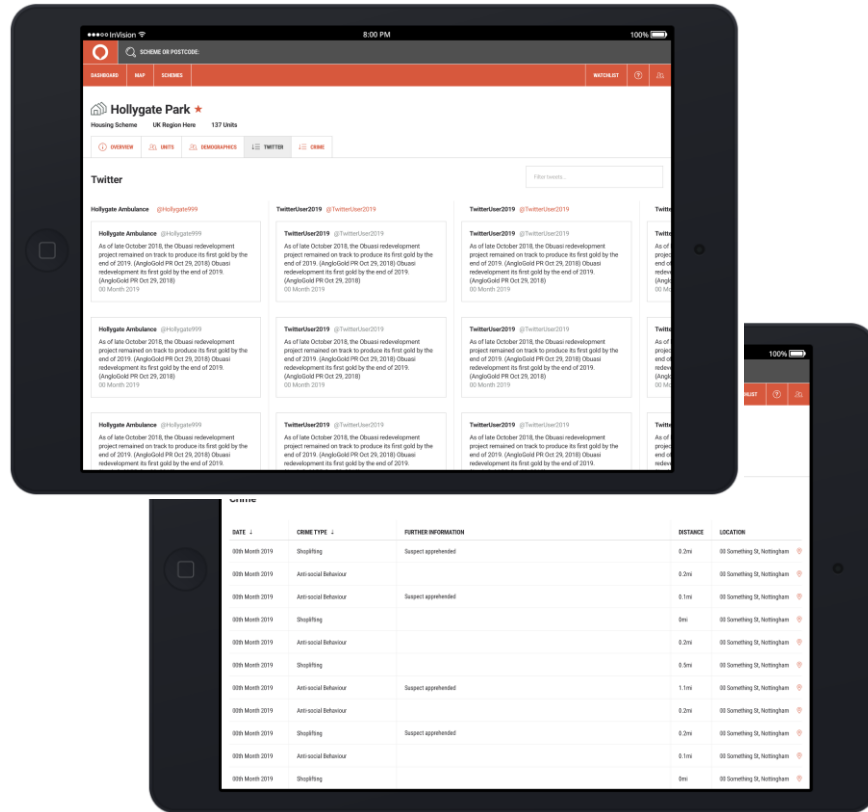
●●●○○ InVision 8:00 PM 100%

SCHEME OR POSTCODE:

DASHBOARD MAP SCHEMES WATCHLIST ?

Hollygate Park ★

Housing Scheme UK Region Here 137 Units

OVERVIEW UNITS DEMOGRAPHICS TWITTER CRIME

Twitter

Filter tweets...

Hollygate Ambulance @Hollygate999

Hollygate Ambulance @Hollygate999
As of late October 2018, the Obuasi redevelopment project remained on track to produce its first gold by the end of 2019. (AngloGold PR Oct 29, 2018) Obuasi redevelopment its first gold by the end of 2019. (AngloGold PR Oct 29, 2018)
00 Month 2019

Hollygate Ambulance @Hollygate999
As of late October 2018, the Obuasi redevelopment project remained on track to produce its first gold by the end of 2019. (AngloGold PR Oct 29, 2018) Obuasi redevelopment its first gold by the end of 2019. (AngloGold PR Oct 29, 2018)
00 Month 2019

Hollygate Ambulance @Hollygate999
As of late October 2018, the Obuasi redevelopment project remained on track to produce its first gold by the end of 2019. (AngloGold PR Oct 29, 2018) Obuasi redevelopment its first gold by the end of 2019.

TwitterUser2019 @TwitterUser2019

TwitterUser2019 @TwitterUser2019
As of late October 2018, the Obuasi redevelopment project remained on track to produce its first gold by the end of 2019. (AngloGold PR Oct 29, 2018) Obuasi redevelopment its first gold by the end of 2019. (AngloGold PR Oct 29, 2018)
00 Month 2019

TwitterUser2019 @TwitterUser2019
As of late October 2018, the Obuasi redevelopment project remained on track to produce its first gold by the end of 2019. (AngloGold PR Oct 29, 2018) Obuasi redevelopment its first gold by the end of 2019. (AngloGold PR Oct 29, 2018)
00 Month 2019

TwitterUser2019 @TwitterUser2019
As of late October 2018, the Obuasi redevelopment project remained on track to produce its first gold by the end of 2019. (AngloGold PR Oct 29, 2018) Obuasi redevelopment its first gold by the end of 2019.

TwitterUser2019 @TwitterUser2019

TwitterUser2019 @TwitterUser2019
As of late October 2018, the Obuasi redevelopment project remained on track to produce its first gold by the end of 2019. (AngloGold PR Oct 29, 2018) Obuasi redevelopment its first gold by the end of 2019. (AngloGold PR Oct 29, 2018)
00 Month 2019

TwitterUser2019 @TwitterUser2019
As of late October 2018, the Obuasi redevelopment project remained on track to produce its first gold by the end of 2019. (AngloGold PR Oct 29, 2018) Obuasi redevelopment its first gold by the end of 2019. (AngloGold PR Oct 29, 2018)
00 Month 2019

TwitterUser2019 @TwitterUser2019
As of late October 2018, the Obuasi redevelopment project remained on track to produce its first gold by the end of 2019. (AngloGold PR Oct 29, 2018) Obuasi redevelopment its first gold by the end of 2019.

100%

WATCHLIST ?

Crime

| DATE ↓ | CRIME TYPE ↓ | FURTHER INFORMATION | DISTANCE | LOCATION |
|---|---|---|---|---|
| 00th Month 2019 | Shoplifting | Suspect apprehended | 0.2mi | 00 Something St, Nottingham |
| 00th Month 2019 | Anti-social Behaviour | | 0.2mi | 00 Something St, Nottingham |
| 00th Month 2019 | Anti-social Behaviour | Suspect apprehended | 0.1mi | 00 Something St, Nottingham |
| 00th Month 2019 | Shoplifting | | 0mi | 00 Something St, Nottingham |
| 00th Month 2019 | Anti-social Behaviour | | 0.2mi | 00 Something St, Nottingham |
| 00th Month 2019 | Shoplifting | | 0.5mi | 00 Something St, Nottingham |
| 00th Month 2019 | Anti-social Behaviour | Suspect apprehended | 1.1mi | 00 Something St, Nottingham |
| 00th Month 2019 | Anti-social Behaviour | | 0.2mi | 00 Something St, Nottingham |
| 00th Month 2019 | Shoplifting | Suspect apprehended | 0.2mi | 00 Something St, Nottingham |
| 00th Month 2019 | Anti-social Behaviour | | 0.1mi | 00 Something St, Nottingham |
| 00th Month 2019 | Shoplifting | | 0mi | 00 Something St, Nottingham |